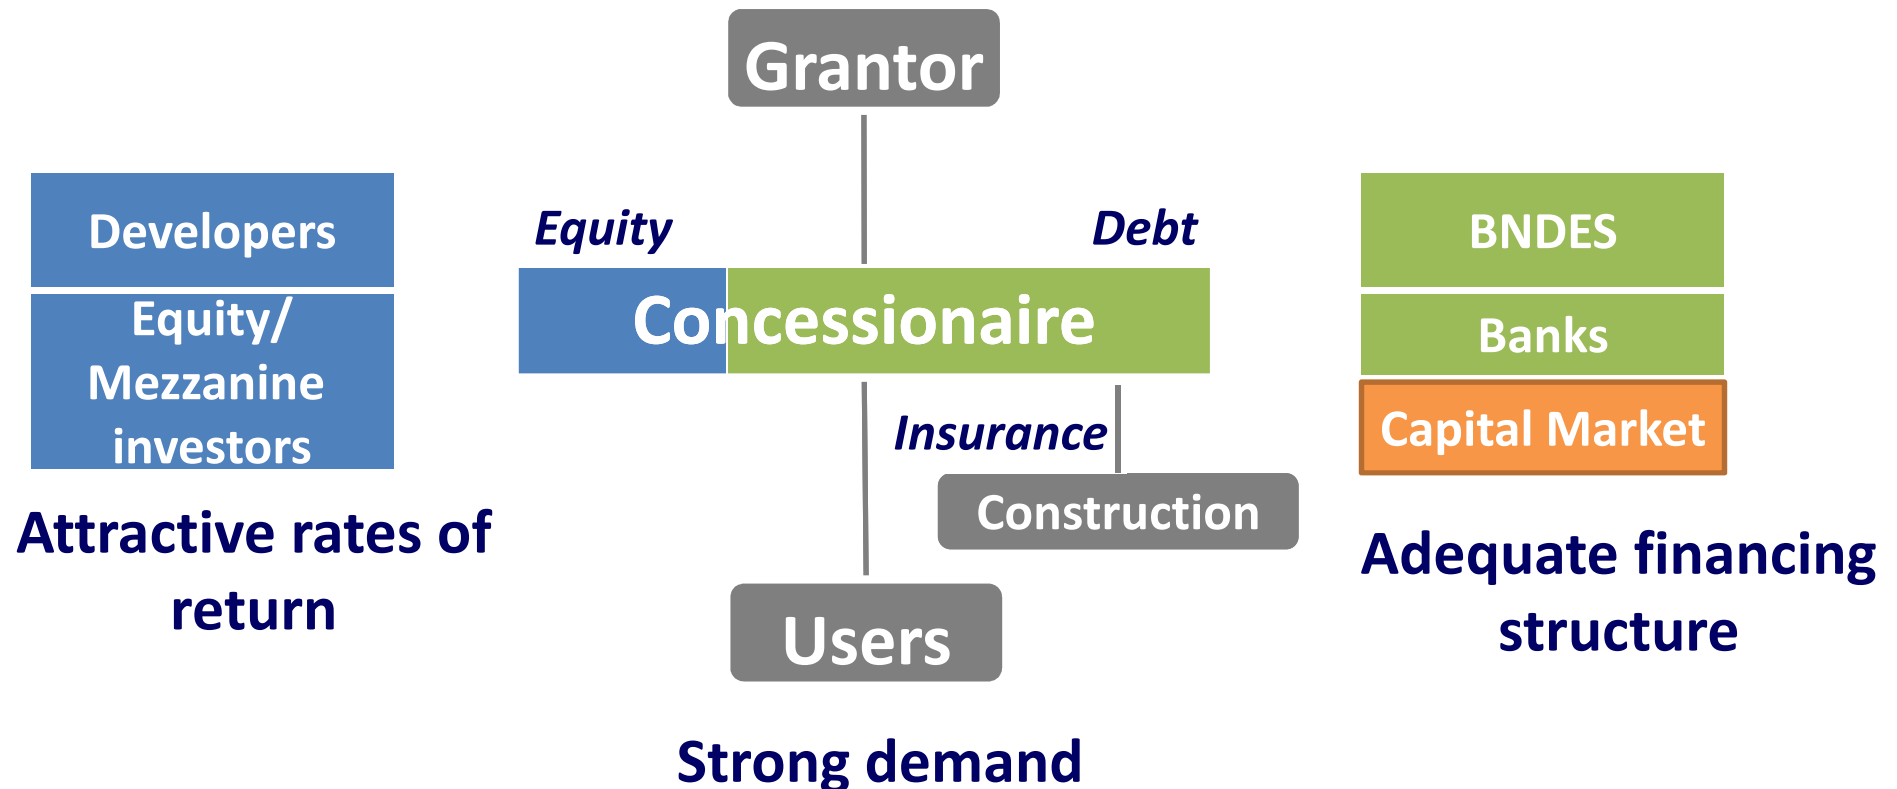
Grantor

Developers

Equity/ Mezzanine investors

Attractive rates of return

Equity

Debt

Concessionaire

Insurance

Construction

Users

Strong demand

BNDES

Banks

Capital Market

Adequate financing structure